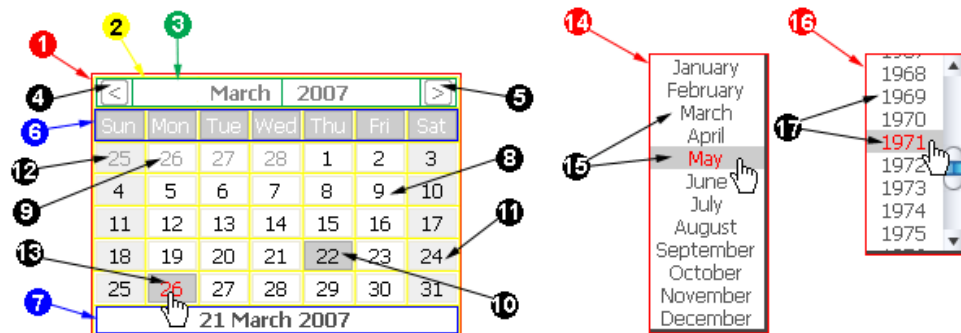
1
2
3
4
5
6
7
8
9
10
11
12
13
14
15
16
17

<
March
2007
>

| Sun | Mon | Tue | Wed | Thu | Fri | Sat |
|---|---|---|---|---|---|---|
| 25 | 26 | 27 | 28 | 1 | 2 | 3 |
| 4 | 5 | 6 | 7 | 8 | 9 | 10 |
| 11 | 12 | 13 | 14 | 15 | 16 | 17 |
| 18 | 19 | 20 | 21 | 22 | 23 | 24 |
| 25 | 26 | 27 | 28 | 29 | 30 | 31 |

21 March 2007

January
February
March
April
May
June
July
August
September
October
November
December

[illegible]
1968
1969
1970
1971
1972
1973
1974
1975